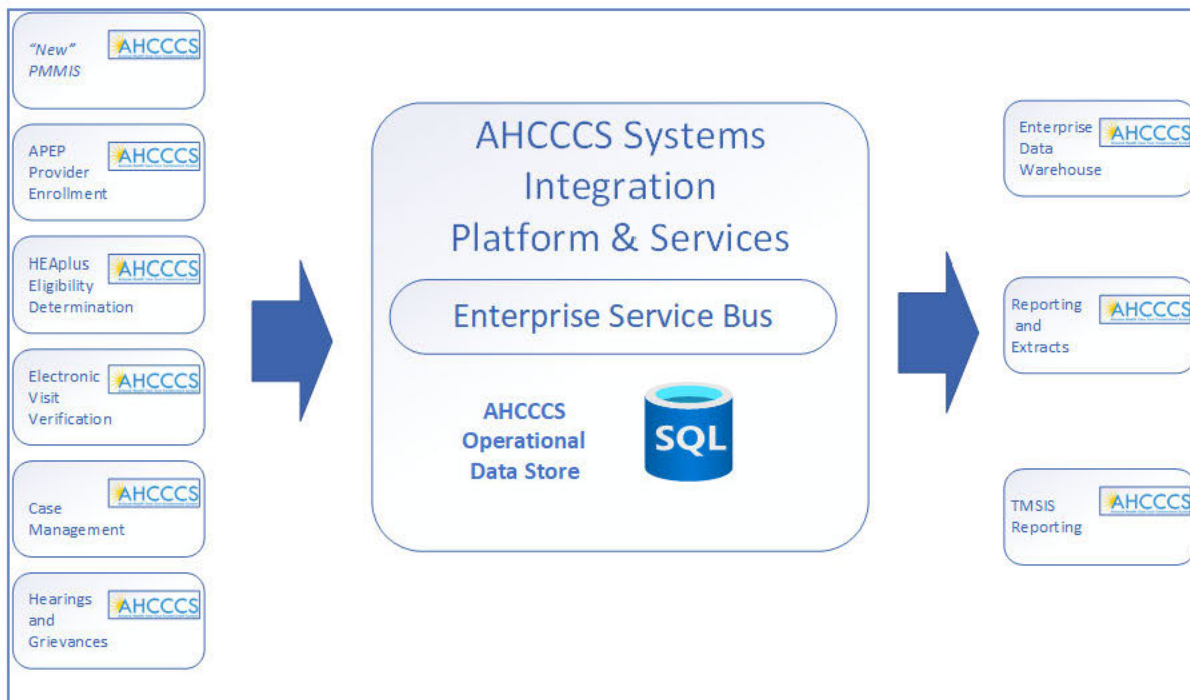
"New" PMMIS AHCCCS

APEP Provider Enrollment AHCCCS

HEAplus Eligibility Determination AHCCCS

Electronic Visit Verification AHCCCS

Case Management AHCCCS

Hearings and Grievances AHCCCS

AHCCCS Systems Integration Platform & Services

Enterprise Service Bus

AHCCCS Operational Data Store

SQL

Enterprise Data Warehouse AHCCCS

Reporting and Extracts AHCCCS

TMSIS Reporting AHCCCS